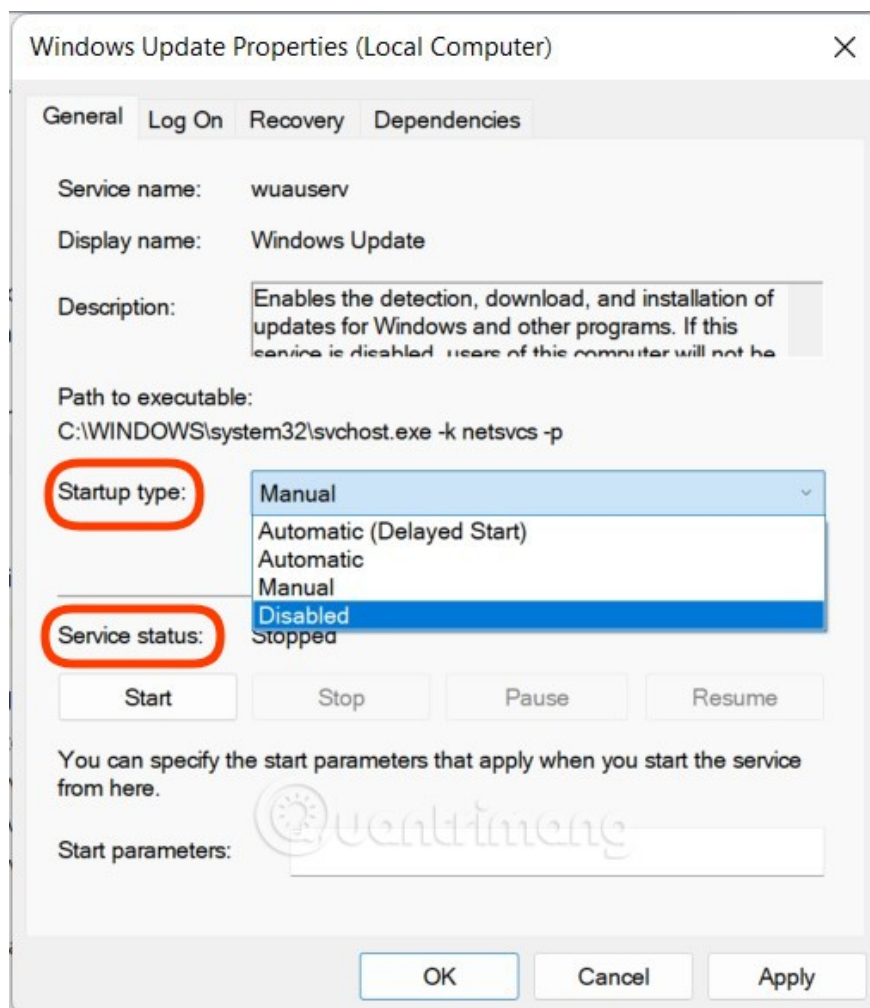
Windows Update Properties (Local Computer)

General Log On Recovery Dependencies

Service name: wuauserv

Display name: Windows Update

Description: Enables the detection, download, and installation of updates for Windows and other programs. If this service is disabled, users of this computer will not be

Path to executable:
C:\WINDOWS\system32\svchost.exe -k netsvcs -p

Startup type: Manual

Automatic (Delayed Start)
Automatic
Manual
Disabled

Service status: Stopped

Start Stop Pause Resume

You can specify the start parameters that apply when you start the service from here.

Start parameters:

Quantrimang

OK Cancel Apply